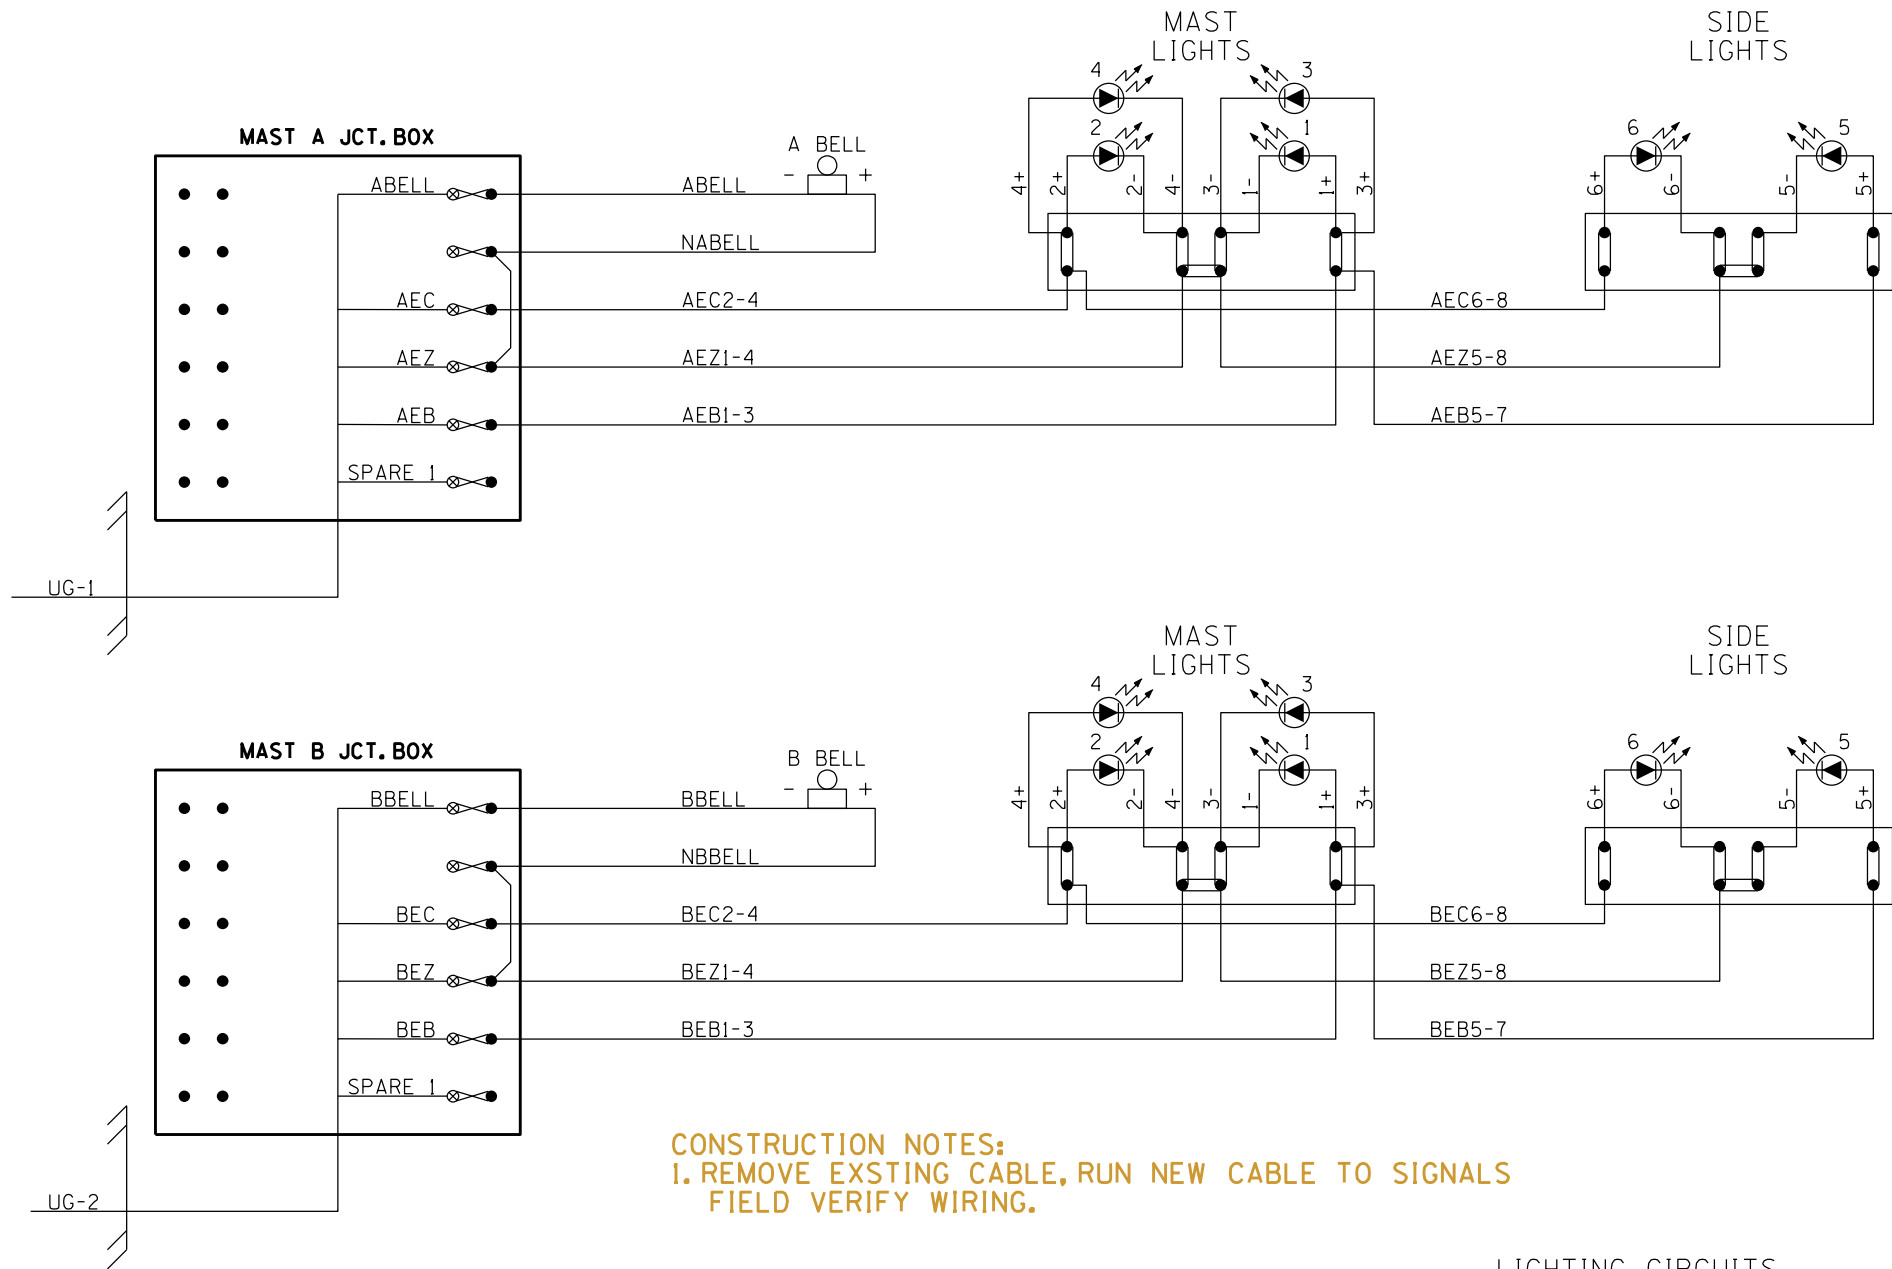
MAST LIGHTS

SIDE LIGHTS

4 3 2 1 6 5

MAST A JCT. BOX

A BELL

- +

ABELL

ABELL

NABELL

AEC

AEC2-4

AEC6-8

AEZ

AEZ1-4

AEZ5-8

AEB

AEB1-3

AEB5-7

SPARE 1

4+ 2+ 2- 4- 3- 1- 1+ 3+ 6+ 6- 5- 5+

UG-1

MAST LIGHTS

SIDE LIGHTS

4 3 2 1 6 5

MAST B JCT. BOX

B BELL

- +

BBELL

BBELL

NBBELL

BEC

BEC2-4

BEC6-8

BEZ

BEZ1-4

BEZ5-8

BEB

BEB1-3

BEB5-7

SPARE 1

4+ 2+ 2- 4- 3- 1- 1+ 3+ 6+ 6- 5- 5+

UG-2

CONSTRUCTION NOTES:
1. REMOVE EXSTING CABLE, RUN NEW CABLE TO SIGNALS FIELD VERIFY WIRING.

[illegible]